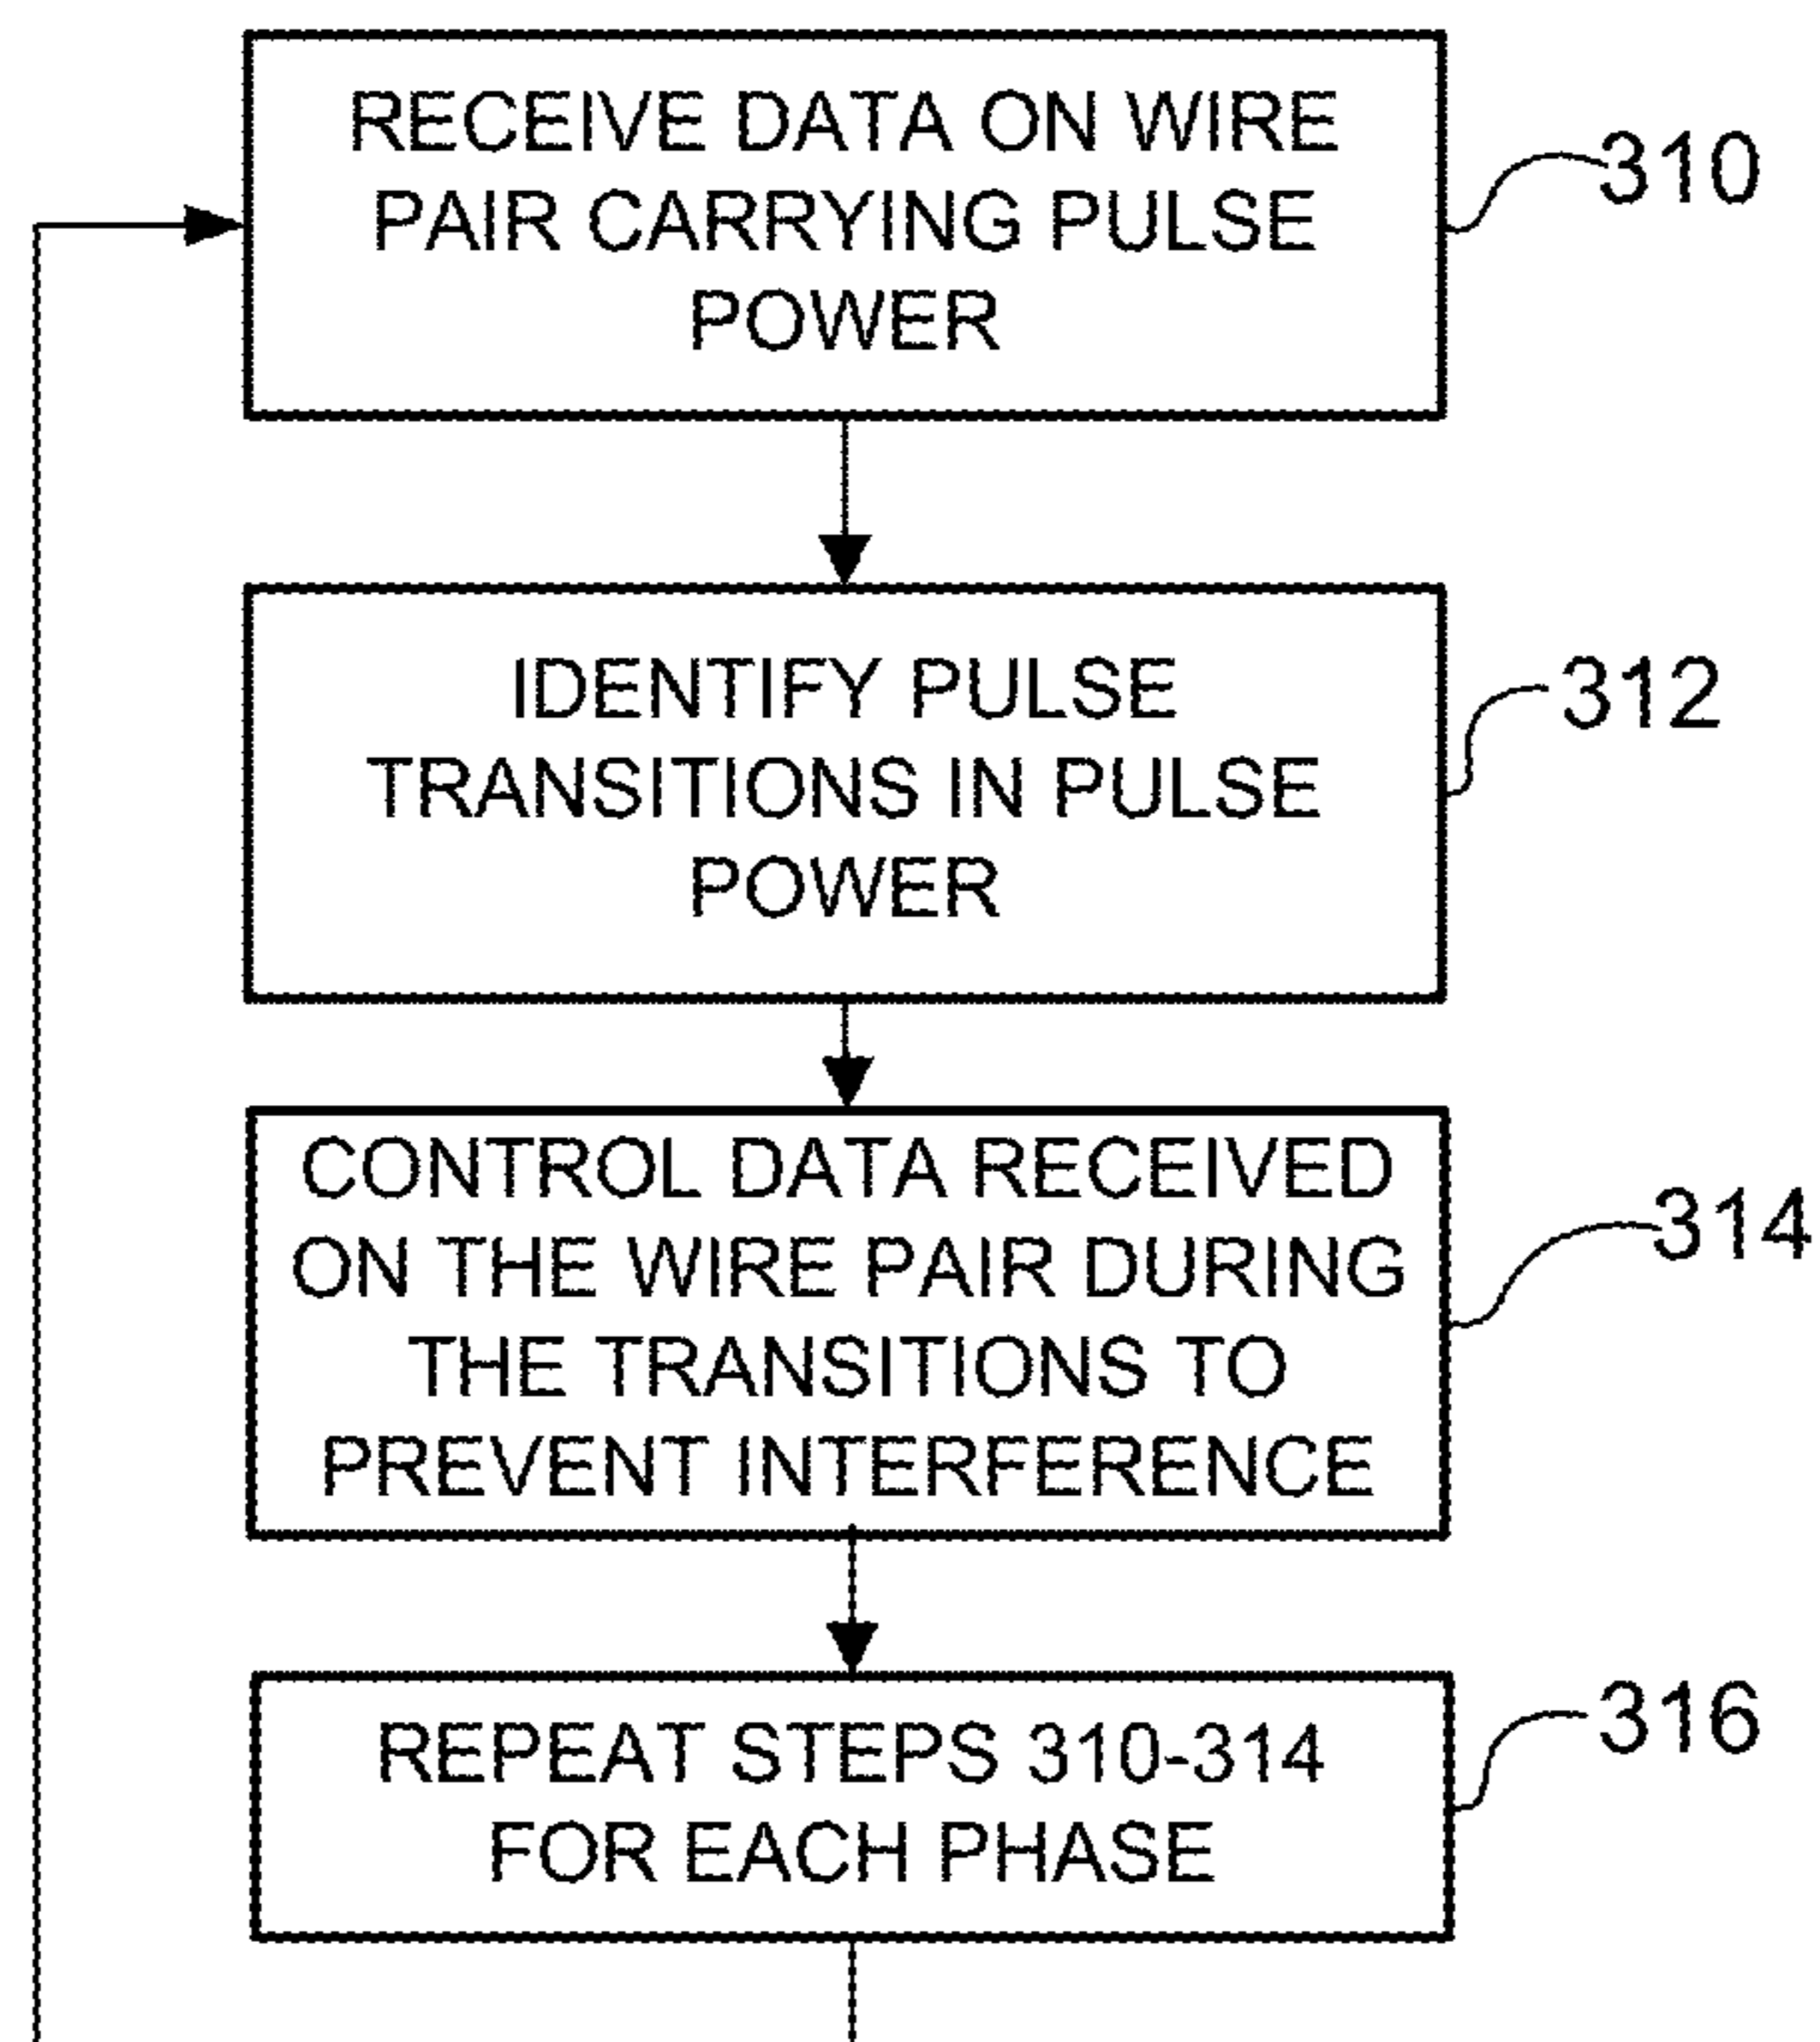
RECEIVE DATA ON WIRE PAIR CARRYING PULSE POWER

310

IDENTIFY PULSE TRANSITIONS IN PULSE POWER

312

CONTROL DATA RECEIVED ON THE WIRE PAIR DURING THE TRANSITIONS TO PREVENT INTERFERENCE

314

REPEAT STEPS 310-314 FOR EACH PHASE

316